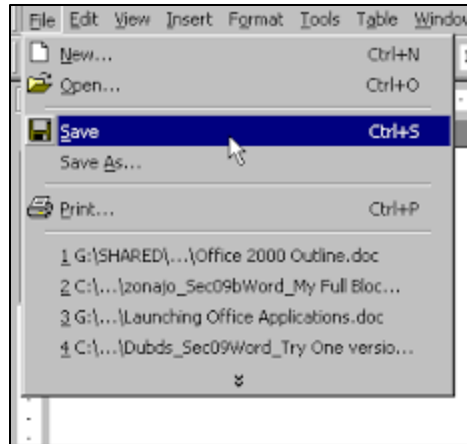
File Edit View Insert Format Tools Table Windo

New... Ctrl+N
Open... Ctrl+O
Save Ctrl+S
Save As...
Print... Ctrl+P
1 G:\SHARED\...\Office 2000 Outline.doc
2 C:\...\zonajo_Sec09bWord_My Full Bloc...
3 G:\...\Launching Office Applications.doc
4 C:\...\Dubds_Sec09Word_Try One versio...